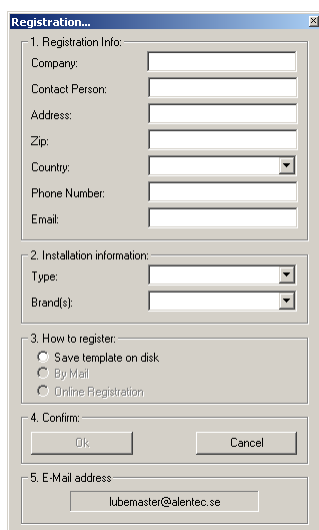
Registration...

1. Registration Info:
Company:
Contact Person:
Address:
Zip:
Country:
Phone Number:
Email:

2. Installation information:
Type:
Brand(s):

3. How to register:
Save template on disk
By Mail
Online Registration

4. Confirm:
Ok
Cancel

5. E-Mail address
lubemaster@alentec.se